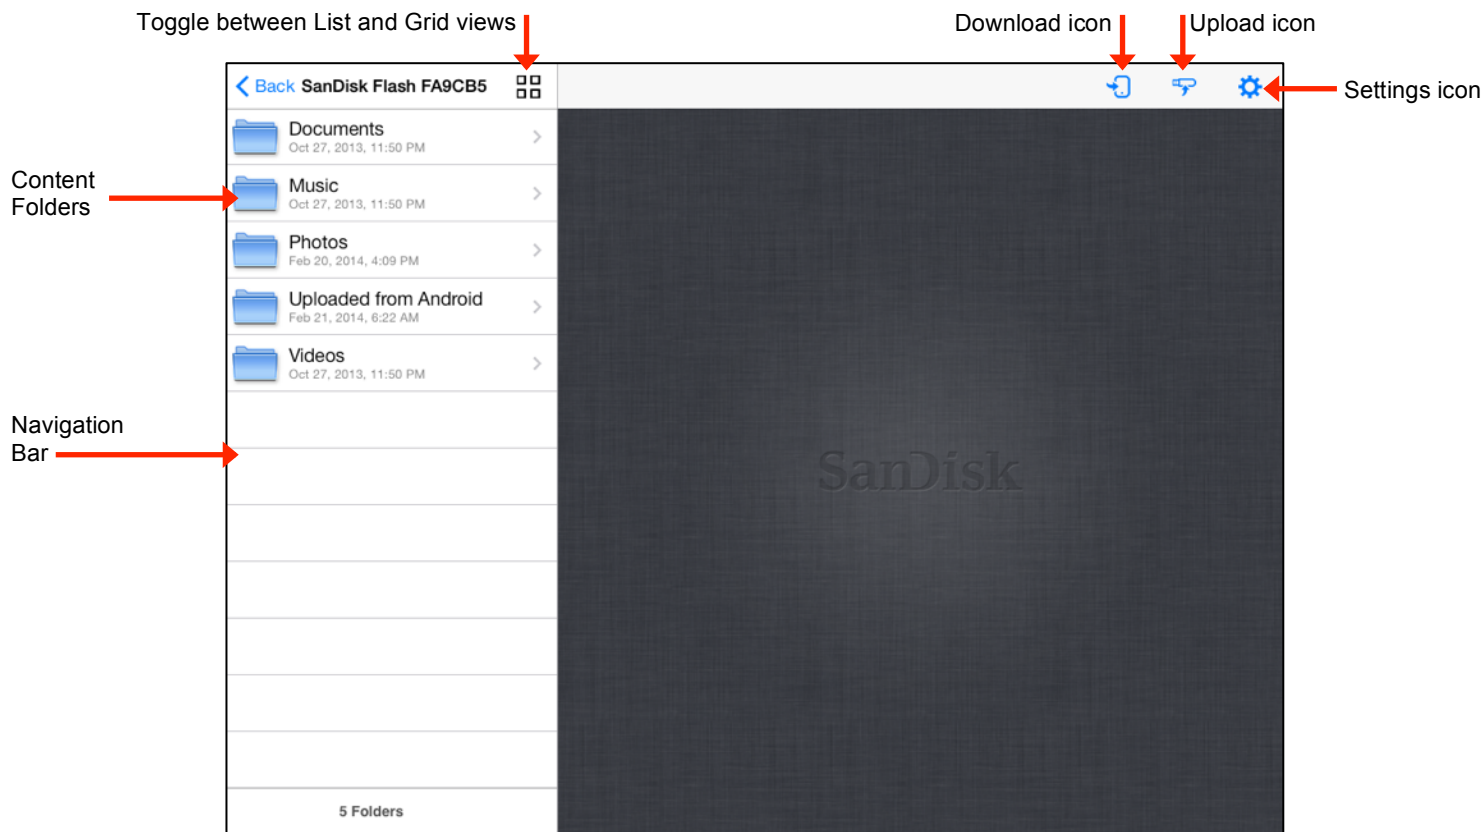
Toggle between List and Grid views

Download icon

Upload icon

Settings icon

Content Folders

Navigation Bar

Back SanDisk Flash FA9CB5

Documents
Oct 27, 2013, 11:50 PM

Music
Oct 27, 2013, 11:50 PM

Photos
Feb 20, 2014, 4:09 PM

Uploaded from Android
Feb 21, 2014, 6:22 AM

Videos
Oct 27, 2013, 11:50 PM

5 Folders

SanDisk